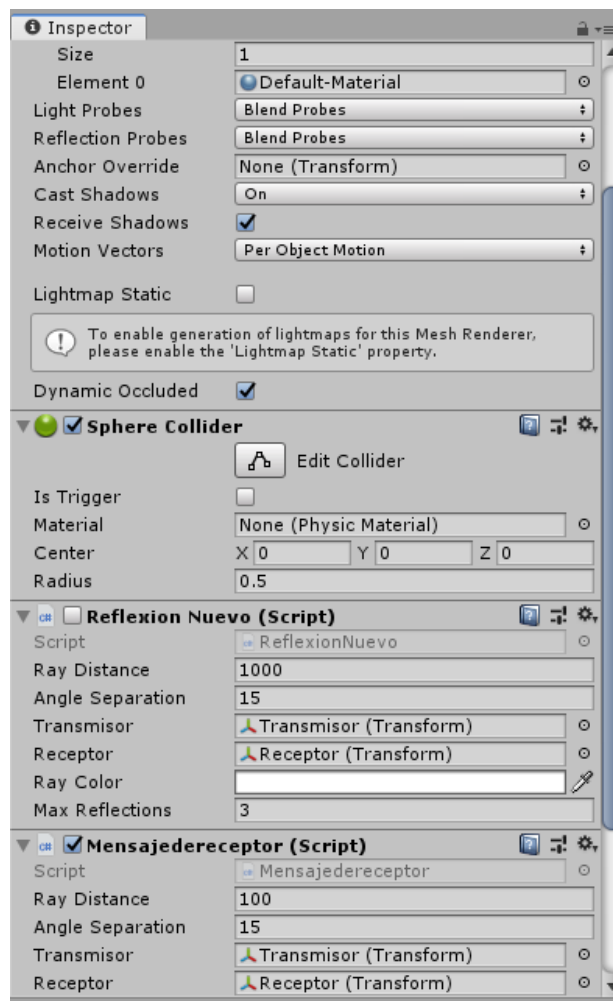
Inspector

Size 1
Element 0 Default-Material
Light Probes Blend Probes
Reflection Probes Blend Probes
Anchor Override None (Transform)
Cast Shadows On
Receive Shadows
Motion Vectors Per Object Motion

Lightmap Static

To enable generation of lightmaps for this Mesh Renderer, please enable the 'Lightmap Static' property.

Dynamic Occluded

Sphere Collider

Edit Collider

Is Trigger
Material None (Physic Material)
Center X 0 Y 0 Z 0
Radius 0.5

Reflexion Nuevo (Script)

Script ReflexionNuevo
Ray Distance 1000
Angle Separation 15
Transmisor Transmisor (Transform)
Receptor Receptor (Transform)
Ray Color
Max Reflections 3

Mensajedereceptor (Script)

Script Mensajedereceptor
Ray Distance 100
Angle Separation 15
Transmisor Transmisor (Transform)
Receptor Receptor (Transform)